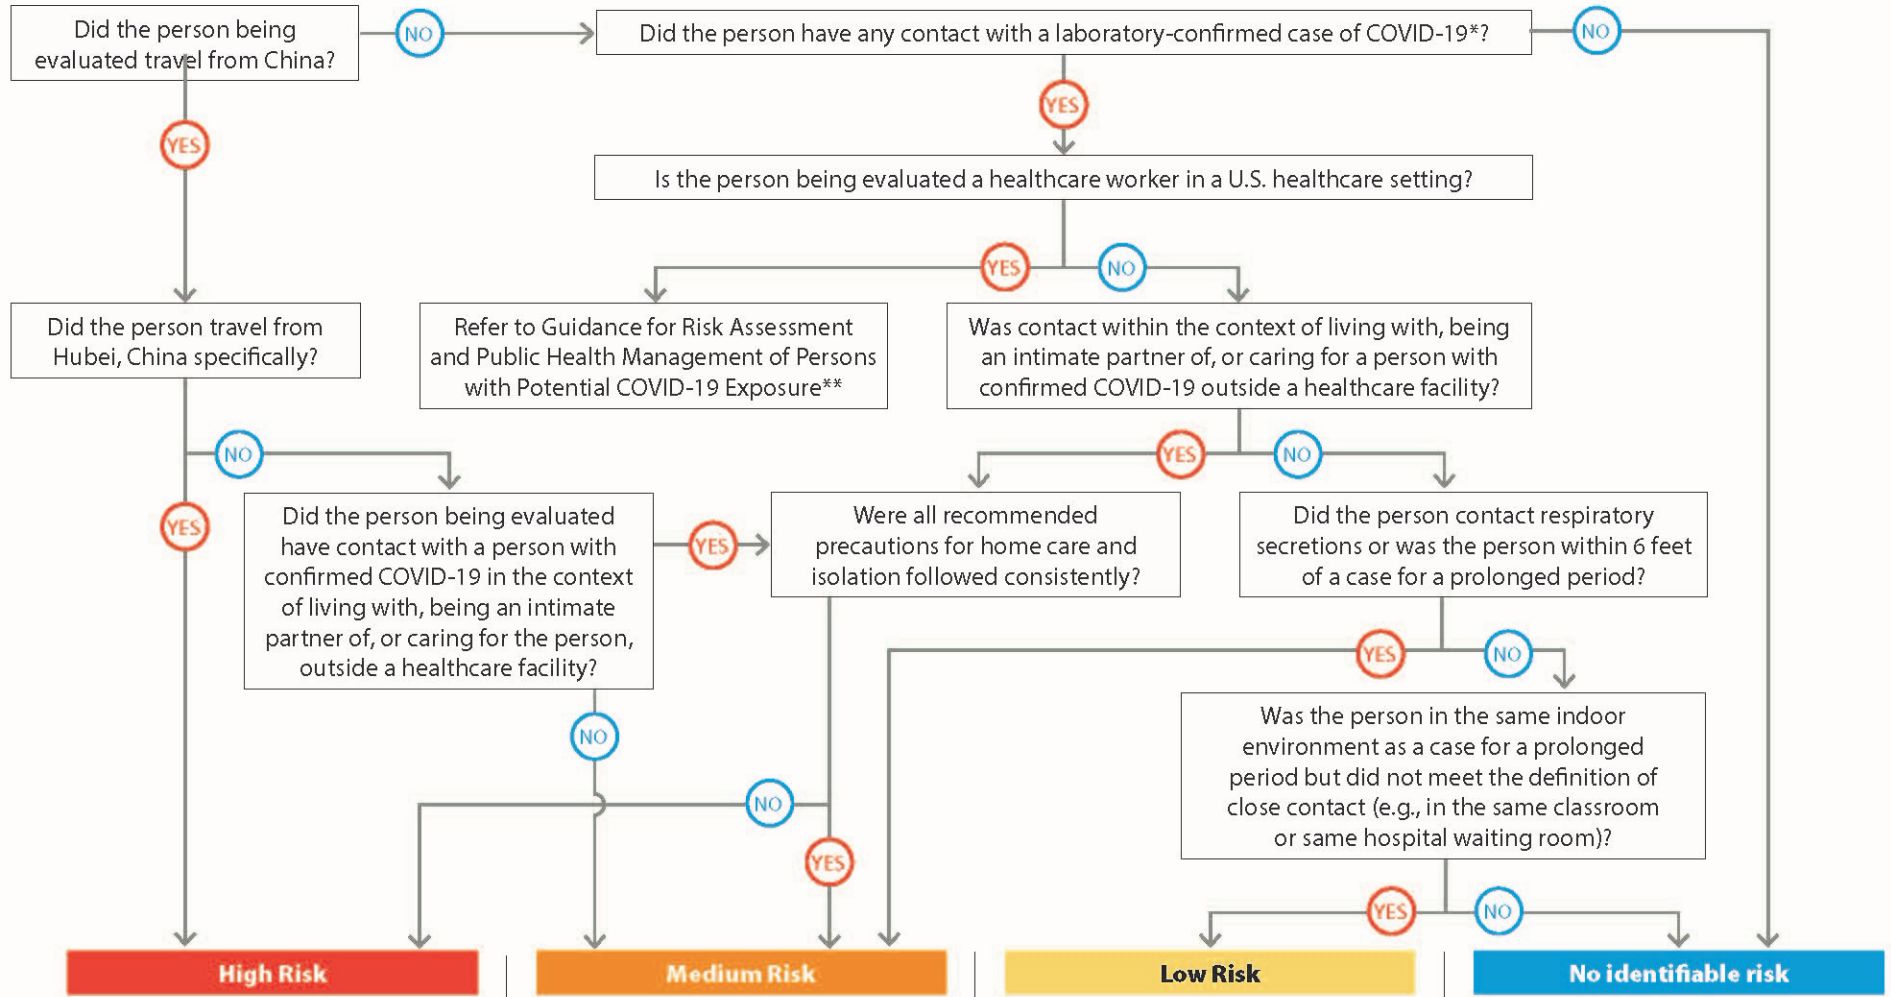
Did the person being evaluated travel from China?

NO

Did the person have any contact with a laboratory-confirmed case of COVID-19*?

NO

YES

YES

Is the person being evaluated a healthcare worker in a U.S. healthcare setting?

YES

NO

Did the person travel from Hubei, China specifically?

Refer to Guidance for Risk Assessment and Public Health Management of Persons with Potential COVID-19 Exposure**

Was contact within the context of living with, being an intimate partner of, or caring for a person with confirmed COVID-19 outside a healthcare facility?

NO

YES

YES

NO

Did the person being evaluated have contact with a person with confirmed COVID-19 in the context of living with, being an intimate partner of, or caring for the person, outside a healthcare facility?

YES

Were all recommended precautions for home care and isolation followed consistently?

Did the person contact respiratory secretions or was the person within 6 feet of a case for a prolonged period?

YES

NO

Was the person in the same indoor environment as a case for a prolonged period but did not meet the definition of close contact (e.g., in the same classroom or same hospital waiting room)?

NO

NO

YES

YES

NO

High Risk

Medium Risk

Low Risk

No identifiable risk